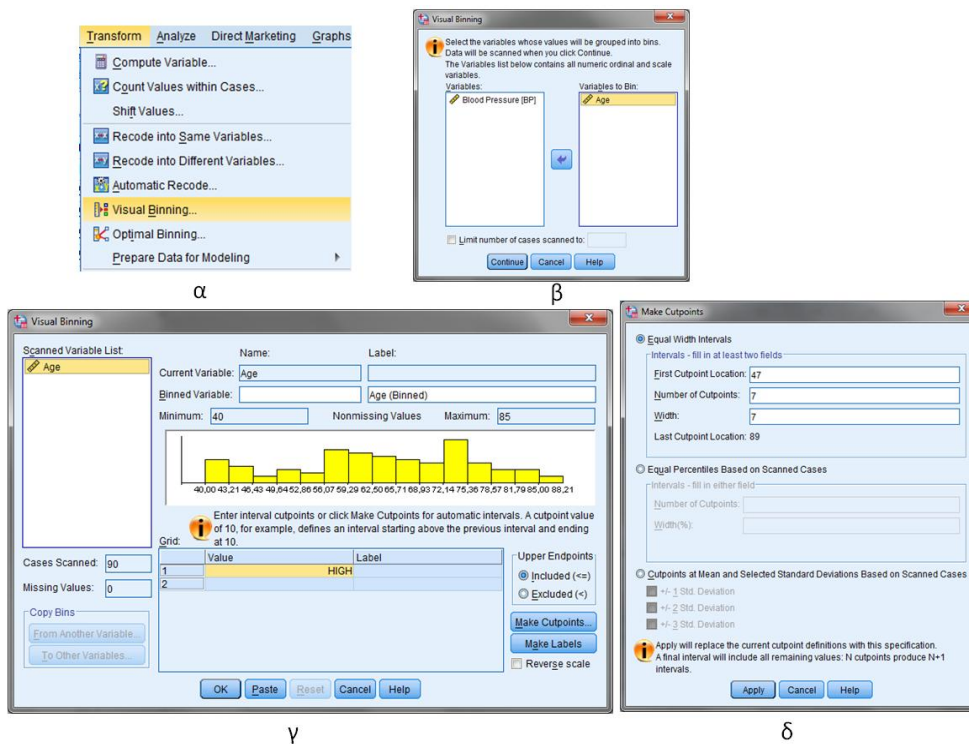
Transform Analyze Direct Marketing Graphs
Compute Variable...
Count Values within Cases...
Shift Values...
Recode into Same Variables...
Recode into Different Variables...
Automatic Recode...
Visual Binning...
Optimal Binning...
Prepare Data for Modeling

α

Visual Binning
Select the variables whose values will be grouped into bins. Data will be scanned when you click Continue.
The Variables list below contains all numeric ordinal and scale variables.
Variables:
Blood Pressure [BP]
Variables to Bin:
Age
Limit number of cases scanned to:
Continue Cancel Help

β

Visual Binning
Scanned Variable List:
Age
Name: Label:
Current Variable: Age
Binned Variable: Age (Binned)
Minimum: 40 Nonmissing Values Maximum: 85
40,00 43,21 46,43 49,64 52,86 56,07 59,29 62,50 65,71 68,93 72,14 75,36 78,57 81,79 85,00 88,21
Enter interval cutpoints or click Make Cutpoints for automatic intervals. A cutpoint value of 10, for example, defines an interval starting above the previous interval and ending at 10.
Grid:

| | Value | Label |
|---|---|---|
| 1 | HIGH | |
| 2 | | |

Upper Endpoints
Included (<=)
Excluded (<)
Make Cutpoints...
Make Labels
Reverse scale
Cases Scanned: 90
Missing Values: 0
Copy Bins
From Another Variable...
To Other Variables...
OK Paste Reset Cancel Help

γ

Make Cutpoints
Equal Width Intervals
Intervals - fill in at least two fields
First Cutpoint Location: 47
Number of Cutpoints: 7
Width: 7
Last Cutpoint Location: 89
Equal Percentiles Based on Scanned Cases
Intervals - fill in either field
Number of Cutpoints:
Width(%):
Cutpoints at Mean and Selected Standard Deviations Based on Scanned Cases
+/- 1 Std. Deviation
+/- 2 Std. Deviation
+/- 3 Std. Deviation
Apply will replace the current cutpoint definitions with this specification.
A final interval will include all remaining values: N cutpoints produce N+1 intervals.
Apply Cancel Help

δ